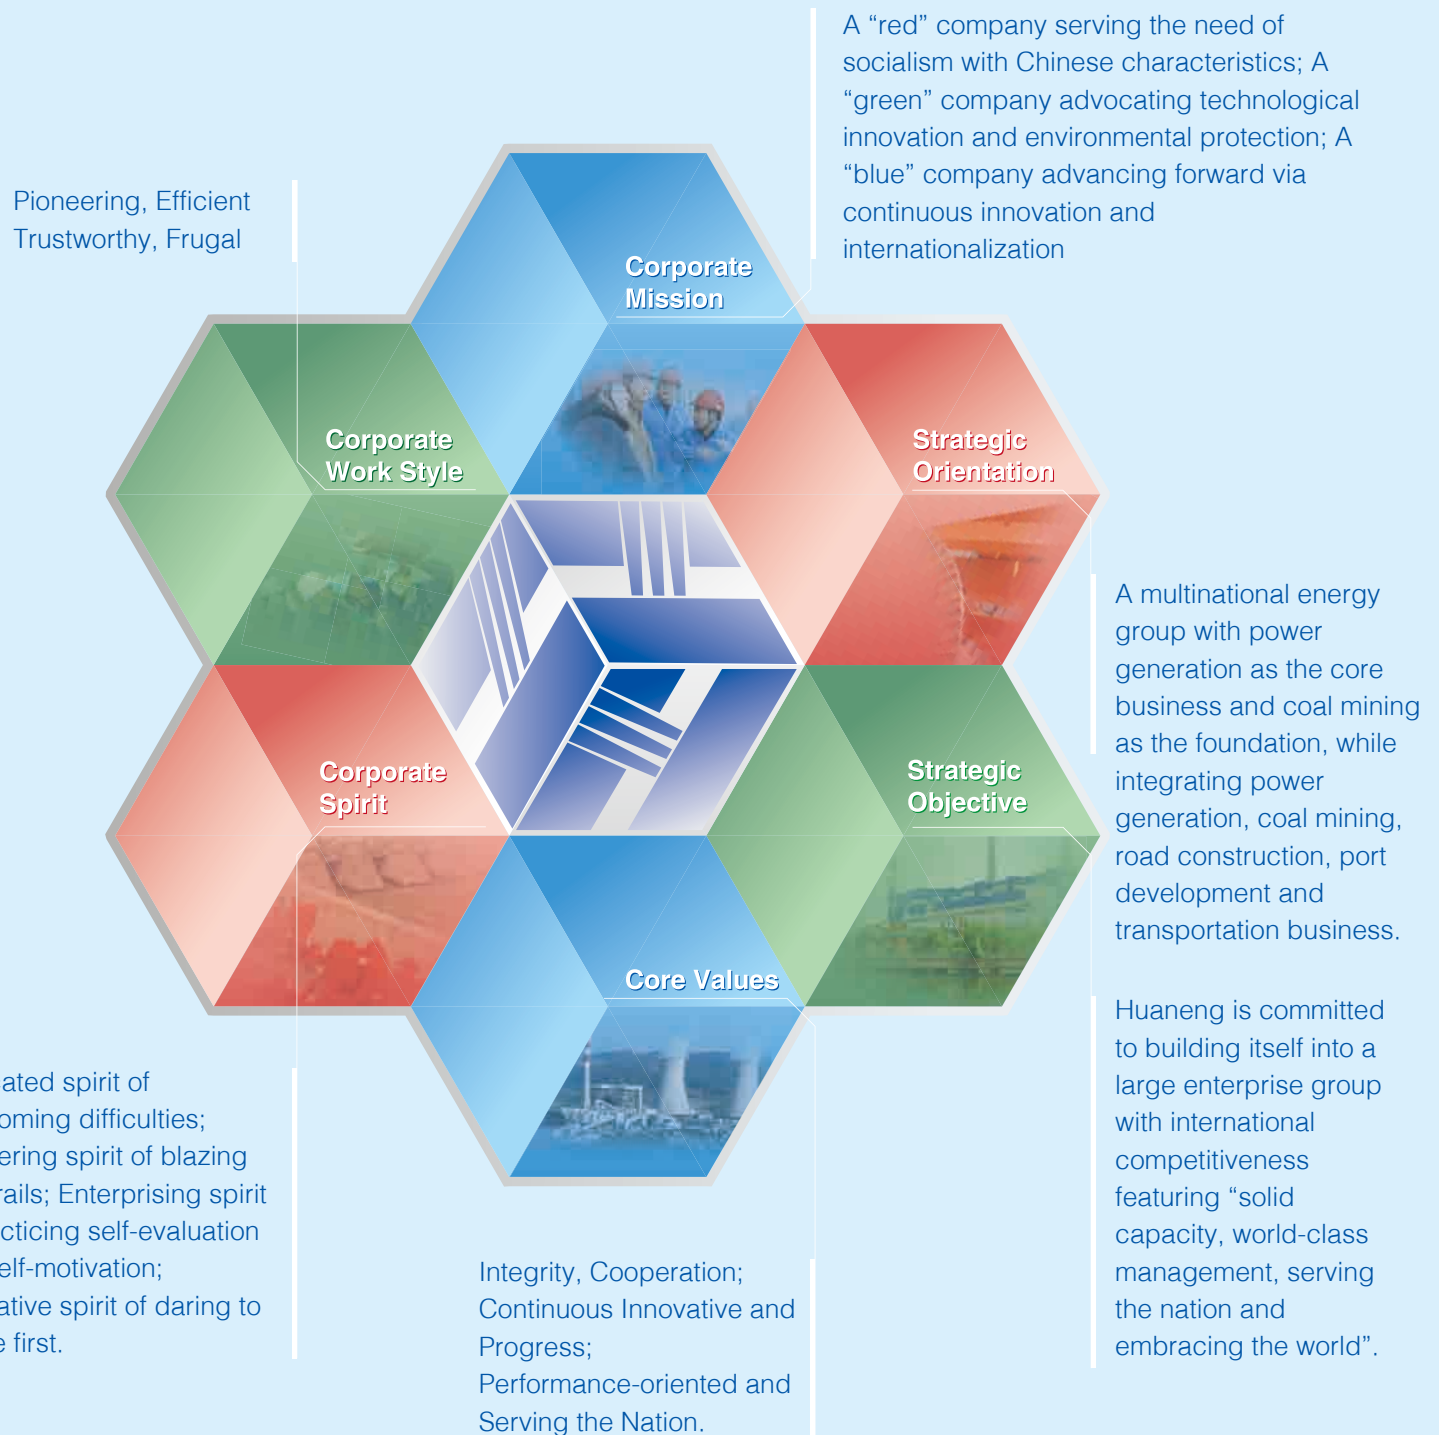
A “red” company serving the need of socialism with Chinese characteristics; A “green” company advocating technological innovation and environmental protection; A “blue” company advancing forward via continuous innovation and internationalization

Pioneering, Efficient
Trustworthy, Frugal

Corporate Mission

Corporate Work Style

Strategic Orientation

Corporate Spirit

Strategic Objective

Core Values

A multinational energy group with power generation as the core business and coal mining as the foundation, while integrating power generation, coal mining, road construction, port development and transportation business.

Huaneng is committed to building itself into a large enterprise group with international competitiveness featuring “solid capacity, world-class management, serving the nation and embracing the world”.

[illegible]ated spirit of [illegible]oming difficulties; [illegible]ering spirit of blazing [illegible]rails; Enterprising spirit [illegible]cticing self-evaluation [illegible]elf-motivation; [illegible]ative spirit of daring to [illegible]e first.

Integrity, Cooperation;
Continuous Innovative and Progress;
Performance-oriented and Serving the Nation.